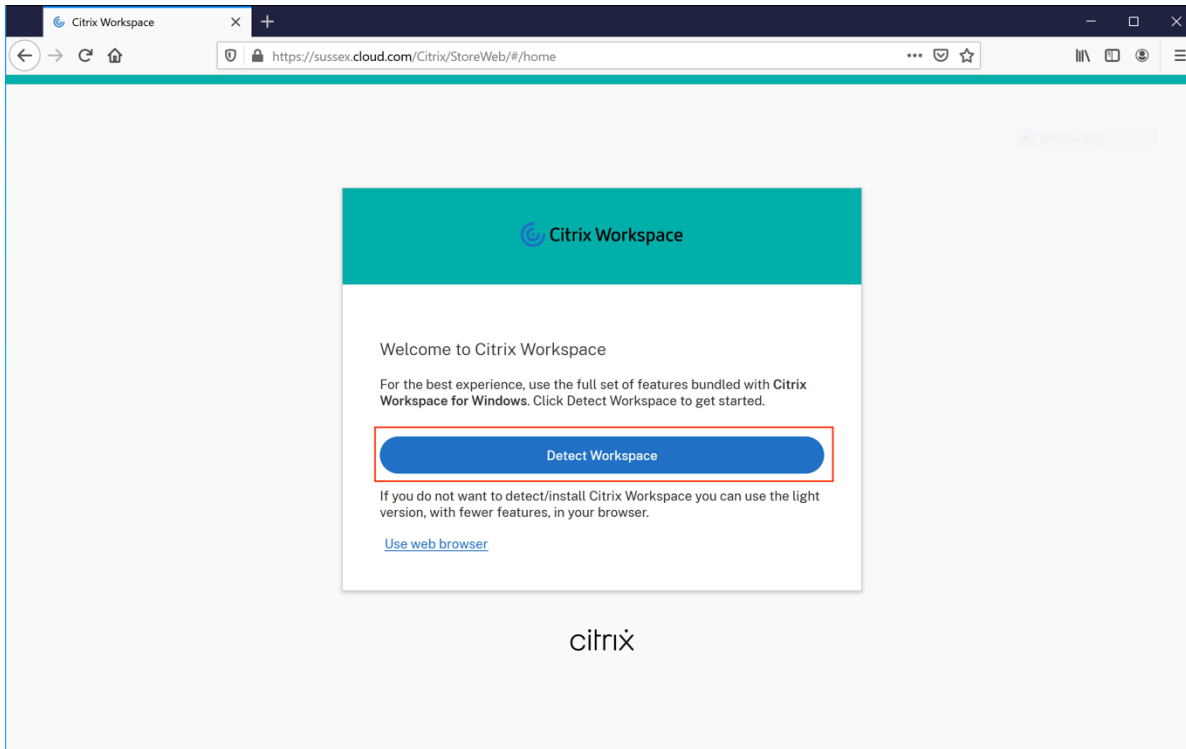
Citrix Workspace

https://sussex.cloud.com/Citrix/StoreWeb/#/home

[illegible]

Citrix Workspace

Welcome to Citrix Workspace

For the best experience, use the full set of features bundled with Citrix Workspace for Windows. Click Detect Workspace to get started.

Detect Workspace

If you do not want to detect/install Citrix Workspace you can use the light version, with fewer features, in your browser.

Use web browser

citrix